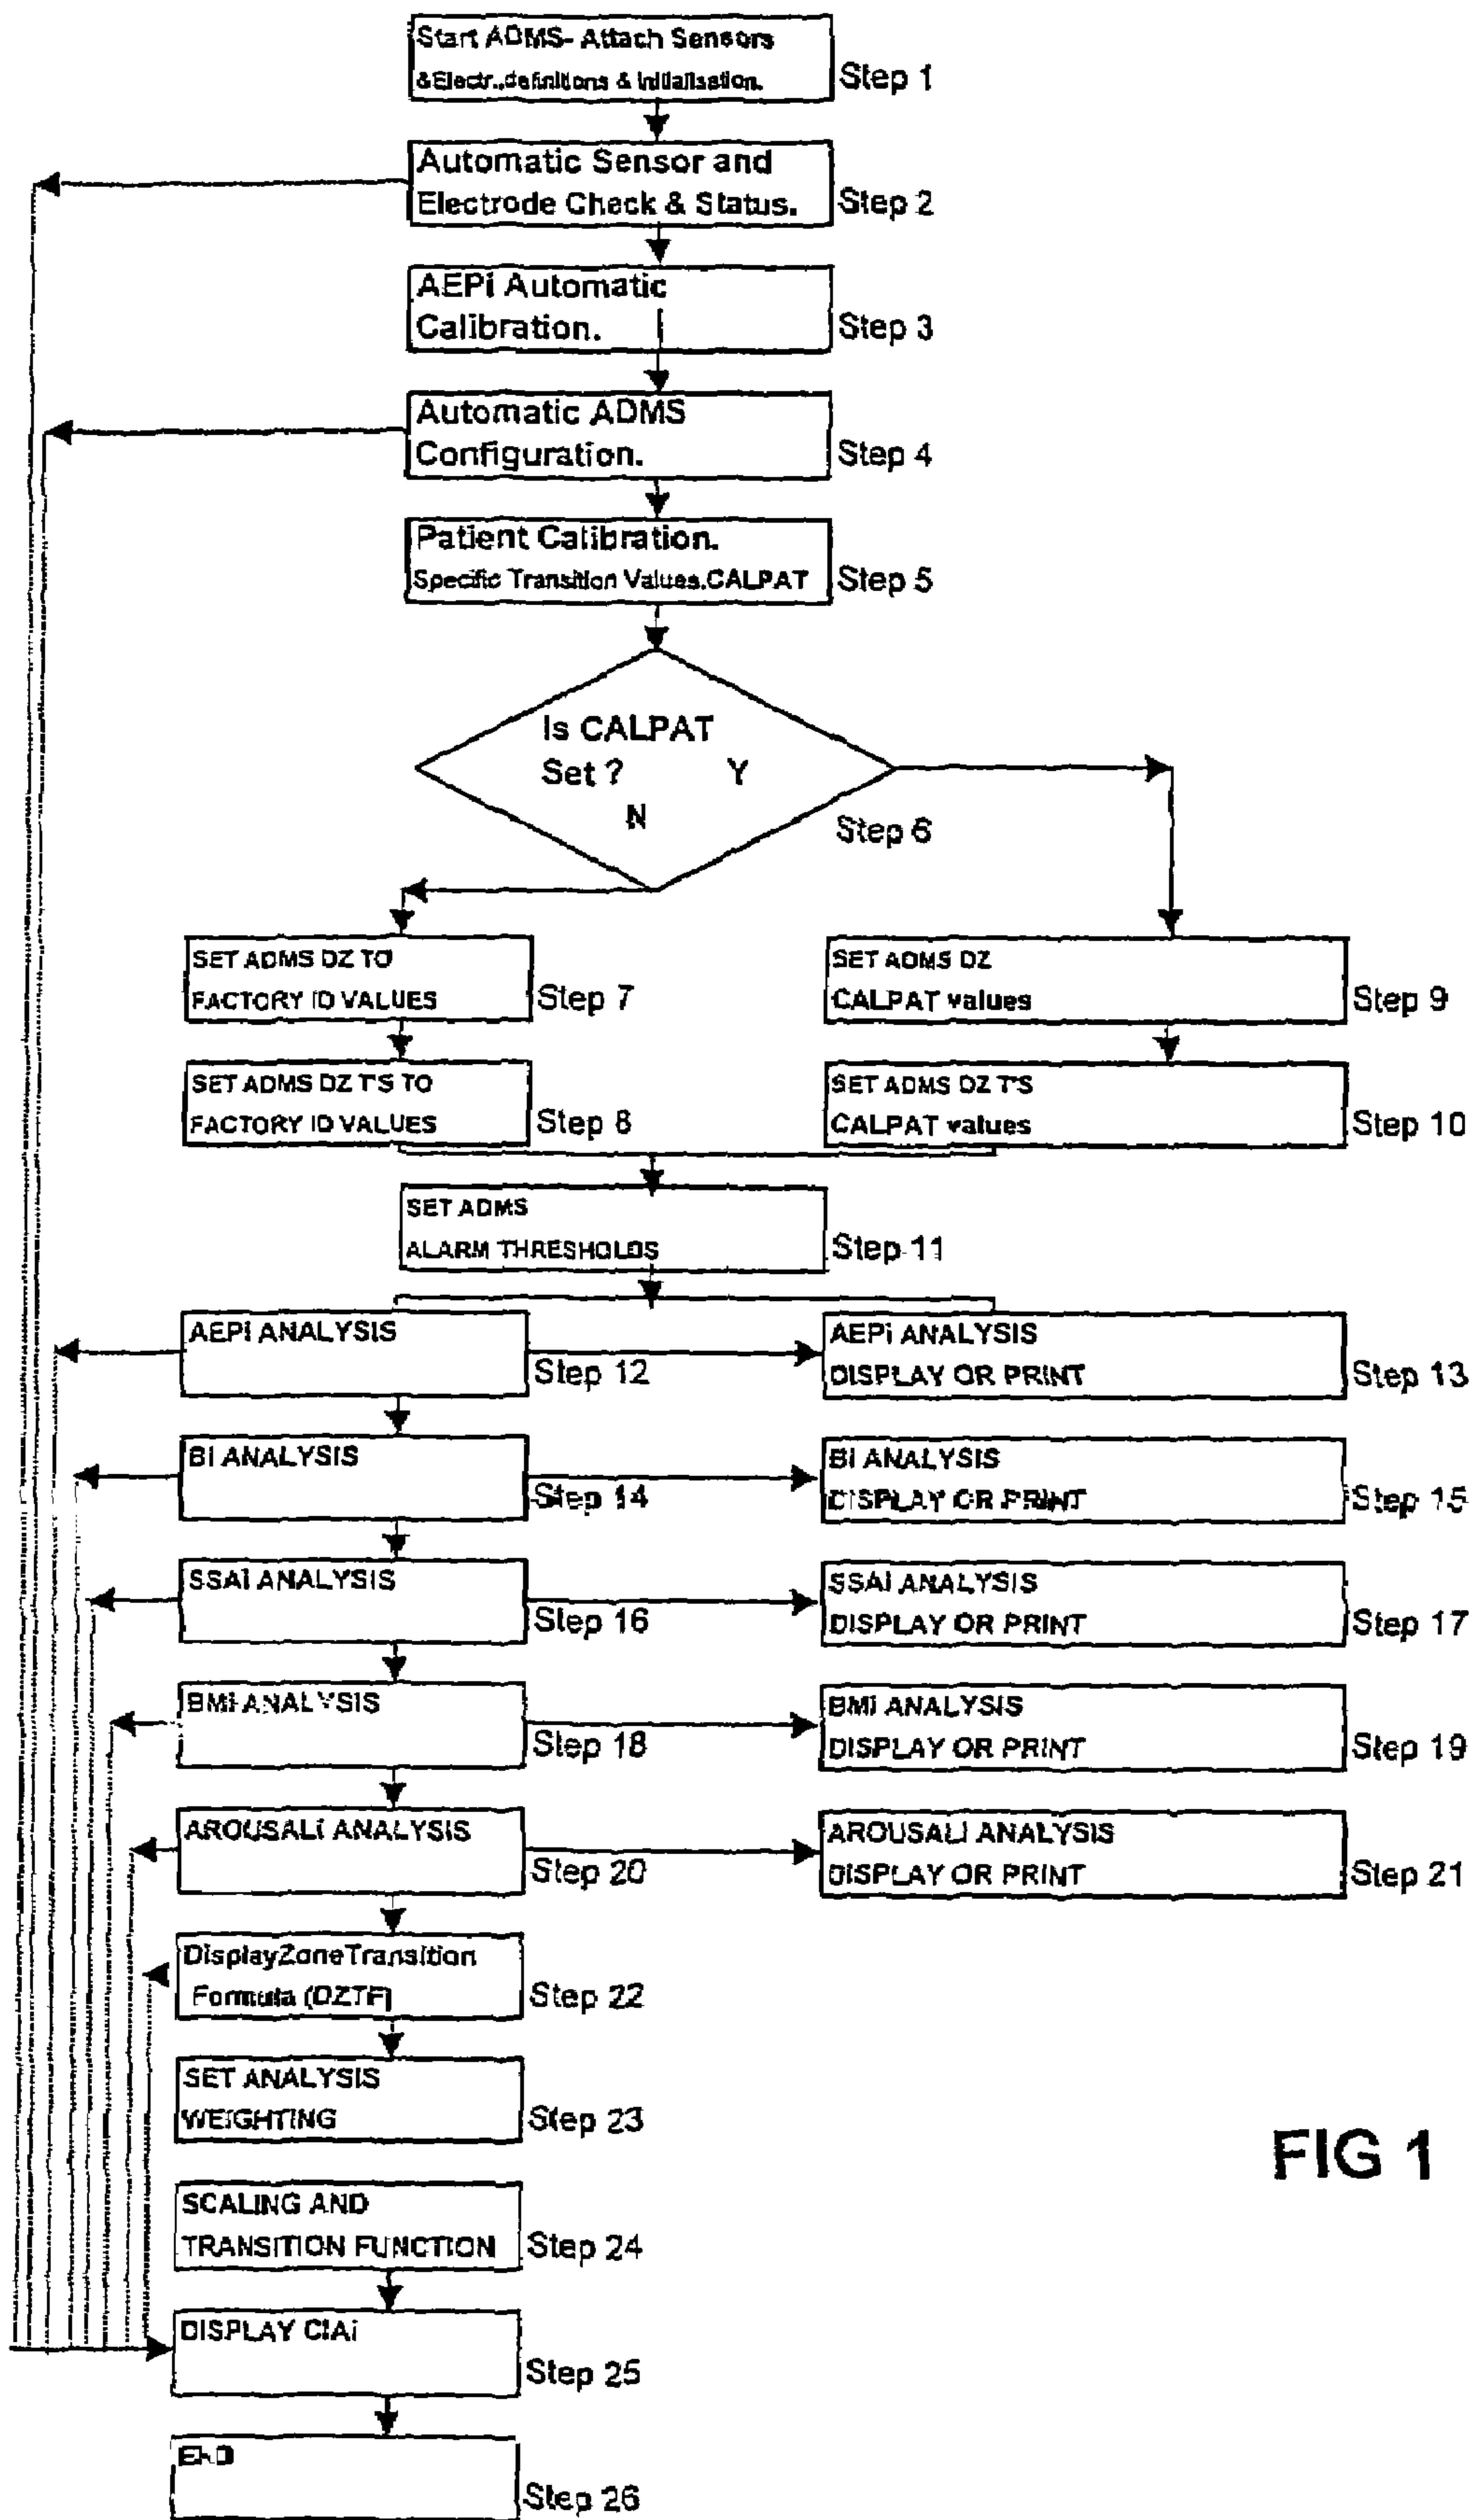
Start ADMS- Attach Sensors &Electr..definitions & initialisation.
Step 1

Automatic Sensor and Electrode Check & Status.
Step 2

AEPi Automatic Calibration.
Step 3

Automatic ADMS Configuration.
Step 4

Patient Calibration. Specific Transition Values.CALPAT
Step 5

Is CALPAT Set ?
Y
N
Step 6

SET ADMS DZ TO FACTORY ID VALUES
Step 7

SET ADMS DZ T'S TO FACTORY ID VALUES
Step 8

SET ADMS DZ CALPAT values
Step 9

SET ADMS DZ T'S CALPAT values
Step 10

SET ADMS ALARM THRESHOLDS
Step 11

AEPi ANALYSIS
Step 12

AEPi ANALYSIS DISPLAY OR PRINT
Step 13

BI ANALYSIS
Step 14

BI ANALYSIS DISPLAY OR PRINT
Step 15

SSAI ANALYSIS
Step 16

SSAI ANALYSIS DISPLAY OR PRINT
Step 17

BMI ANALYSIS
Step 18

BMI ANALYSIS DISPLAY OR PRINT
Step 19

AROUSALI ANALYSIS
Step 20

AROUSALI ANALYSIS DISPLAY OR PRINT
Step 21

DisplayZoneTransition Formula (DZTF)
Step 22

SET ANALYSIS WEIGHTING
Step 23

SCALING AND TRANSITION FUNCTION
Step 24

DISPLAY CIAi
Step 25

END
Step 26

FIG 1